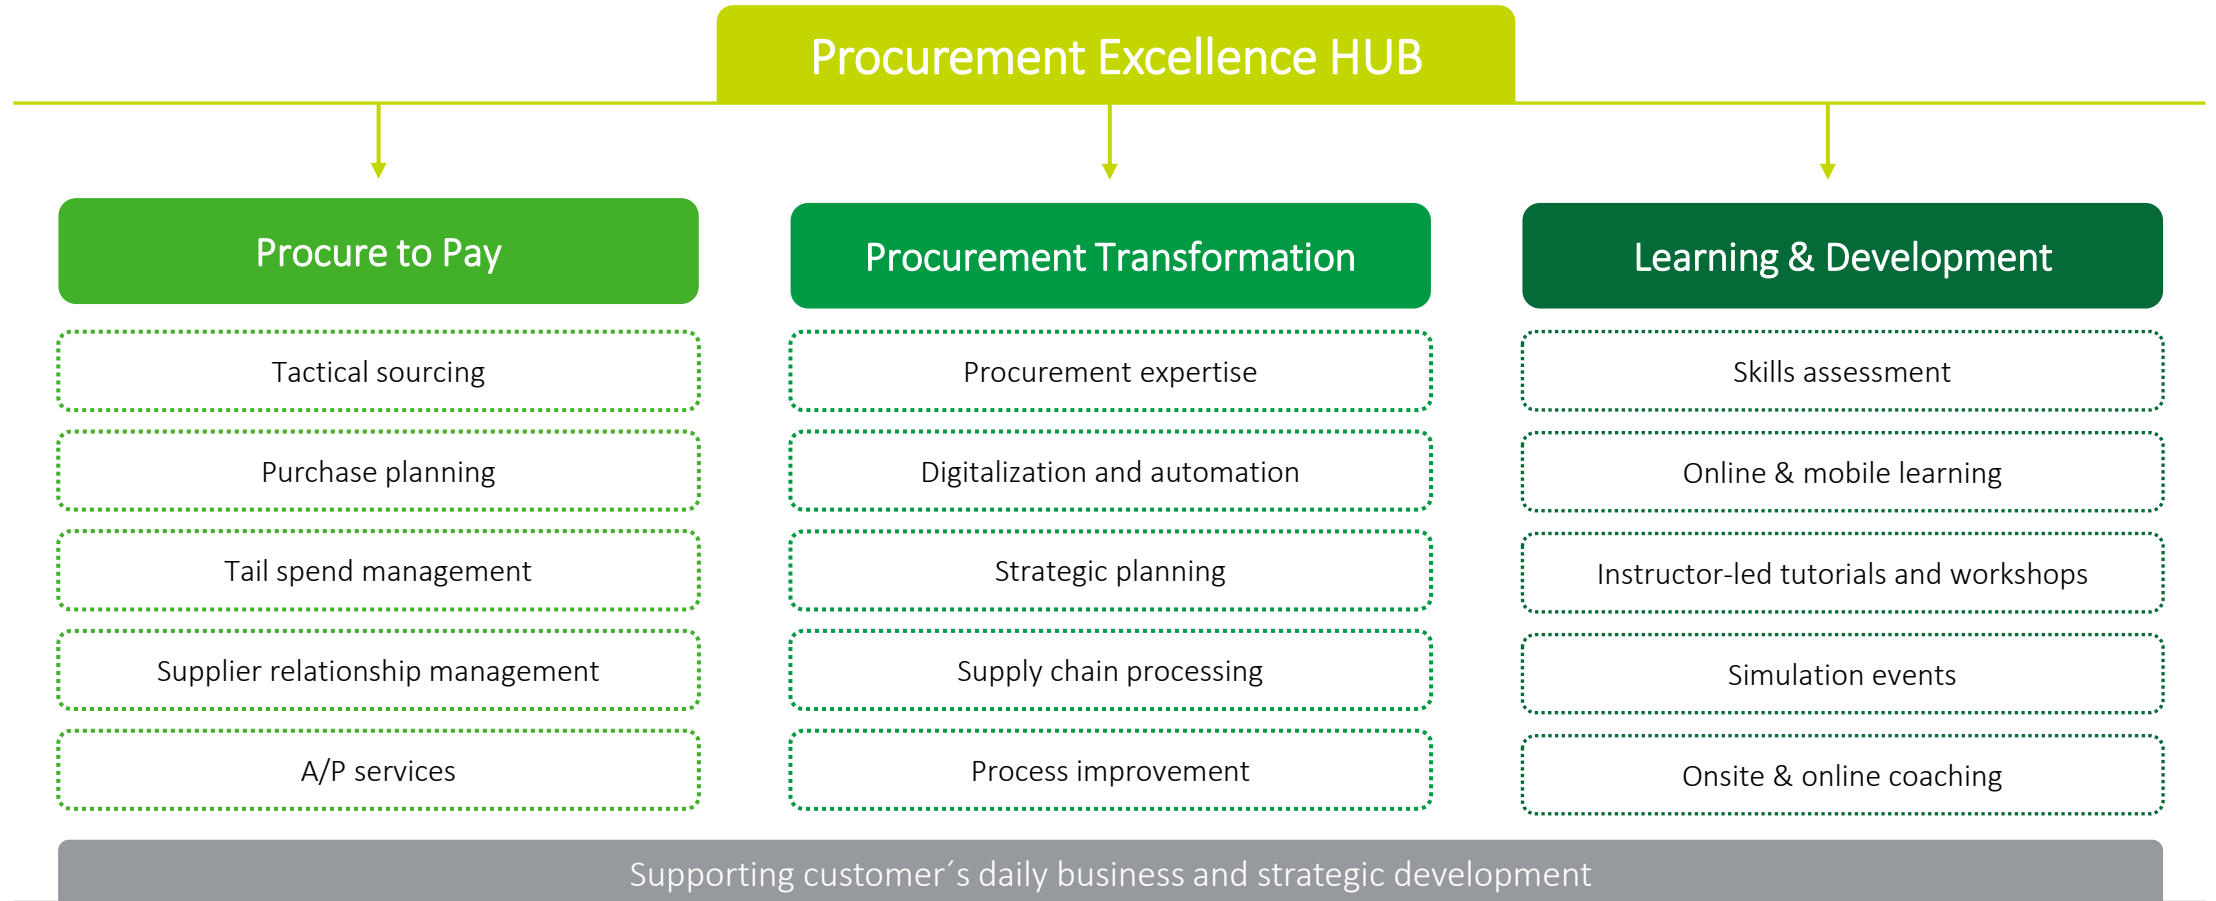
Procurement Excellence HUB

Procure to Pay

Tactical sourcing

Purchase planning

Tail spend management

Supplier relationship management

A/P services

Procurement Transformation

Procurement expertise

Digitalization and automation

Strategic planning

Supply chain processing

Process improvement

Learning & Development

Skills assessment

Online & mobile learning

Instructor-led tutorials and workshops

Simulation events

Onsite & online coaching

Supporting customer´s daily business and strategic development